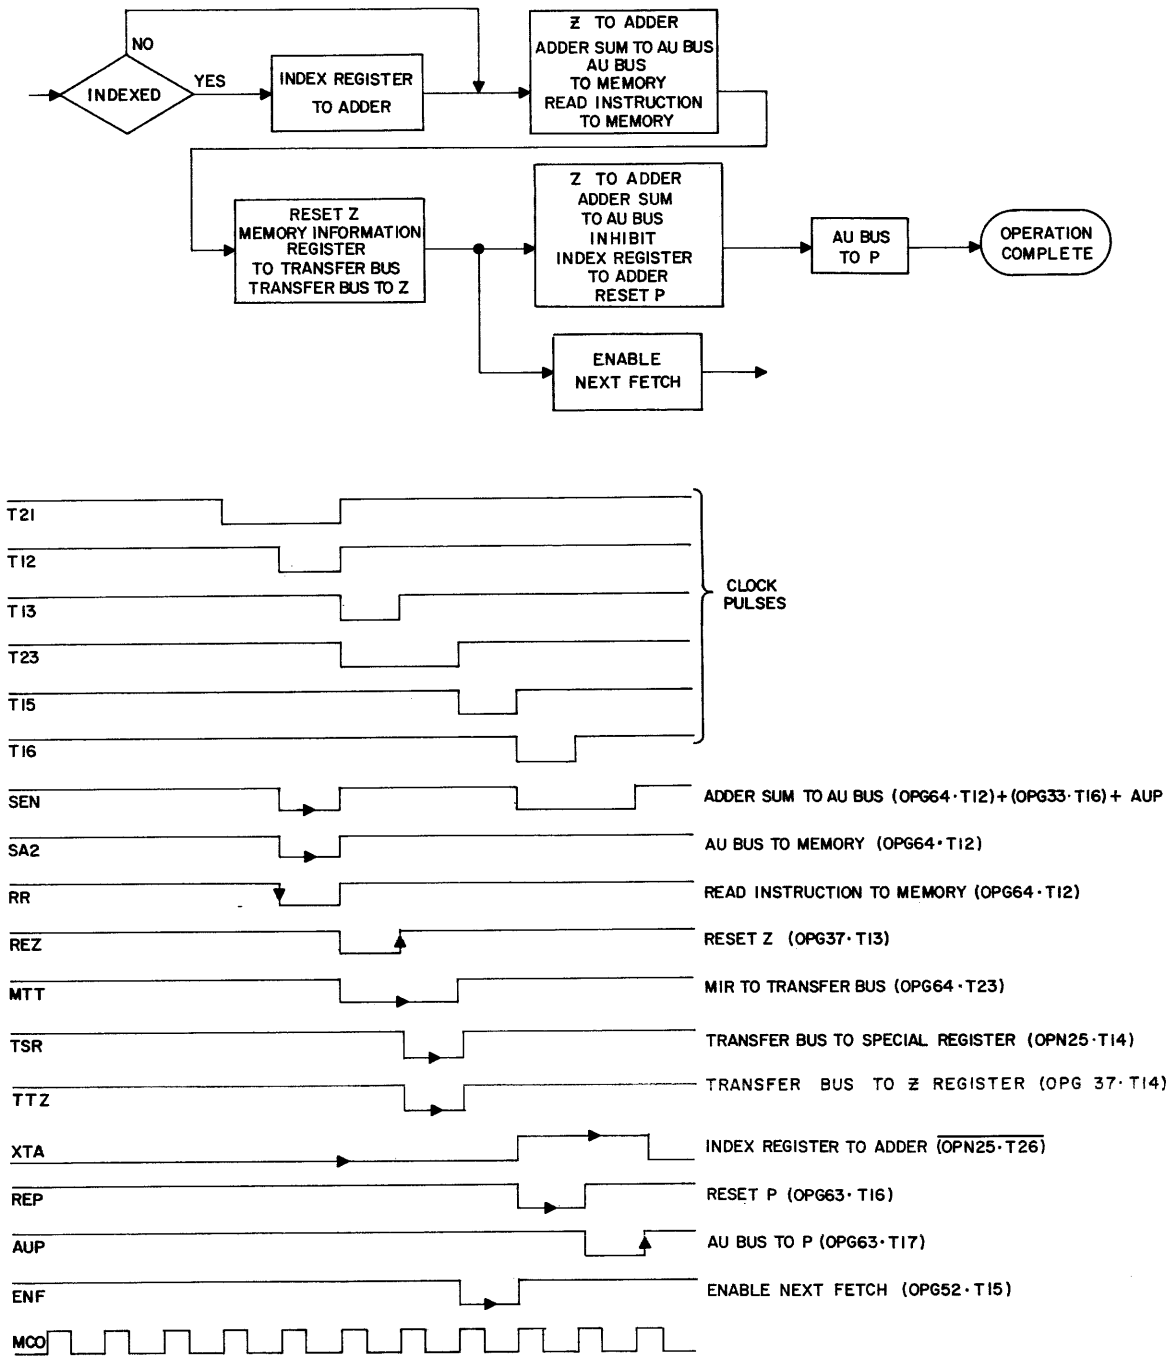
NO

INDEXED

YES

INDEX REGISTER TO ADDER

Z TO ADDER
ADDER SUM TO AU BUS
AU BUS TO MEMORY
READ INSTRUCTION TO MEMORY

RESET Z
MEMORY INFORMATION REGISTER TO TRANSFER BUS
TRANSFER BUS TO Z

Z TO ADDER
ADDER SUM TO AU BUS
INHIBIT INDEX REGISTER TO ADDER
RESET P

AU BUS TO P

OPERATION COMPLETE

ENABLE NEXT FETCH

$\overline{T21}$

$\overline{T12}$

$\overline{T13}$

$\overline{T23}$

$\overline{T15}$

$\overline{T16}$

CLOCK PULSES

$\overline{SEN}$ ADDER SUM TO AU BUS (OPG64·T12)+(OPG33·T16)+ AUP

$\overline{SA2}$ AU BUS TO MEMORY (OPG64·T12)

$\overline{RR}$ READ INSTRUCTION TO MEMORY (OPG64·T12)

$\overline{REZ}$ RESET Z (OPG37·T13)

$\overline{MTT}$ MIR TO TRANSFER BUS (OPG64·T23)

$\overline{TSR}$ TRANSFER BUS TO SPECIAL REGISTER (OPN25·T14)

$\overline{TTZ}$ TRANSFER BUS TO Z REGISTER (OPG 37·T14)

$\overline{XTA}$ INDEX REGISTER TO ADDER $\overline{(OPN25·T26)}$

$\overline{REP}$ RESET P (OPG63·T16)

$\overline{AUP}$ AU BUS TO P (OPG63·T17)

$\overline{ENF}$ ENABLE NEXT FETCH (OPG52·T15)

MCO